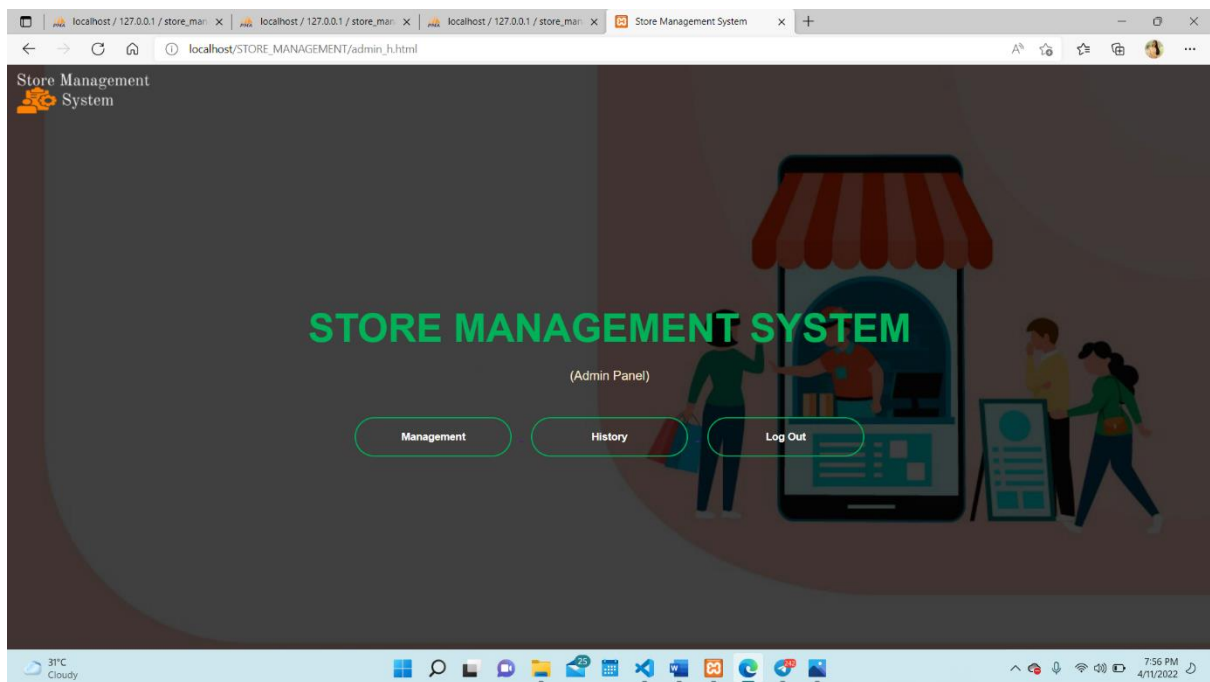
localhost / 127.0.0.1 / store_man ×
localhost / 127.0.0.1 / store_man ×
localhost / 127.0.0.1 / store_man ×
Store Management System ×

localhost/STORE_MANAGEMENT/admin_h.html

Store Management System

STORE MANAGEMENT SYSTEM

(Admin Panel)

Management
History
Log Out

31°C
Cloudy

25

7:56 PM
4/11/2022